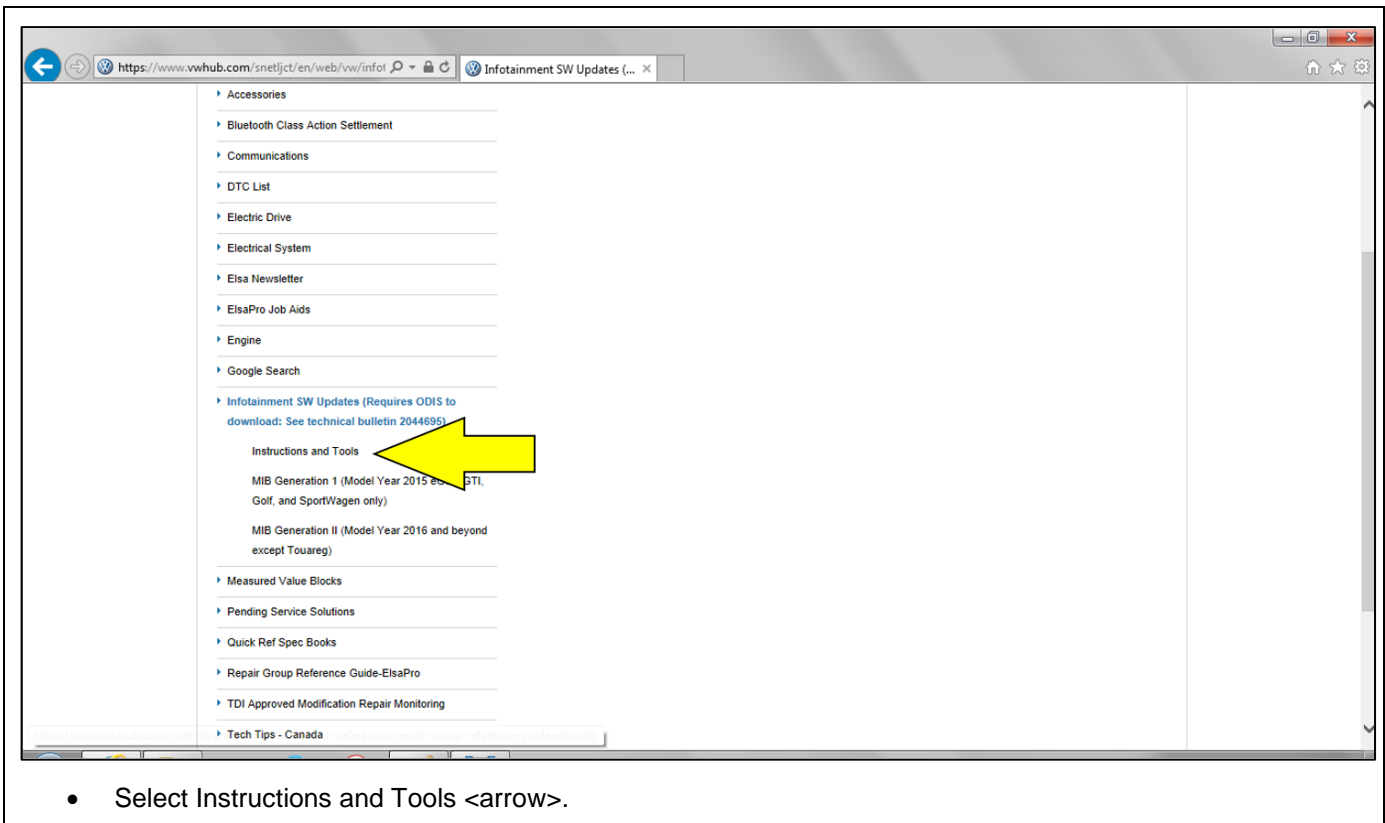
https://www.vwhub.com/snetljct/en/web/vw/infot
Infotainment SW Updates (...

Accessories

Bluetooth Class Action Settlement

Communications

DTC List

Electric Drive

Electrical System

Elsa Newsletter

ElsaPro Job Aids

Engine

Google Search

Infotainment SW Updates (Requires ODIS to download: See technical bulletin 2044695)

Instructions and Tools

MIB Generation 1 (Model Year 2015 e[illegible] GTI, Golf, and SportWagen only)

MIB Generation II (Model Year 2016 and beyond except Touareg)

Measured Value Blocks

Pending Service Solutions

Quick Ref Spec Books

Repair Group Reference Guide-ElsaPro

TDI Approved Modification Repair Monitoring

Tech Tips - Canada

https://www.vwhub.com/snetl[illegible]references/repair-group-reference-guide-elsaweb

• Select Instructions and Tools <arrow>.